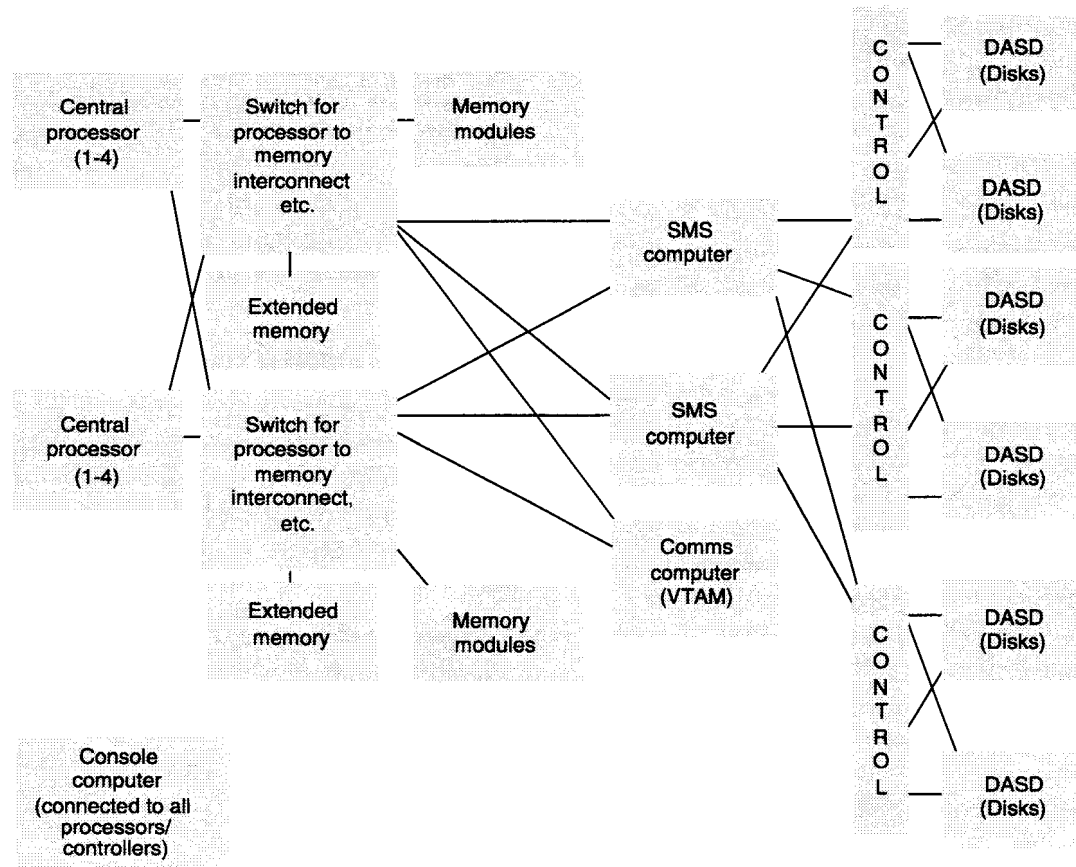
Central processor (1-4)

Switch for processor to memory interconnect etc.

Memory modules

Extended memory

Central processor (1-4)

Switch for processor to memory interconnect, etc.

Extended memory

Memory modules

SMS computer

SMS computer

Comms computer (VTAM)

C O N T R O L

C O N T R O L

C O N T R O L

DASD (Disks)

DASD (Disks)

DASD (Disks)

DASD (Disks)

DASD (Disks)

DASD (Disks)

Console computer (connected to all processors/ controllers)